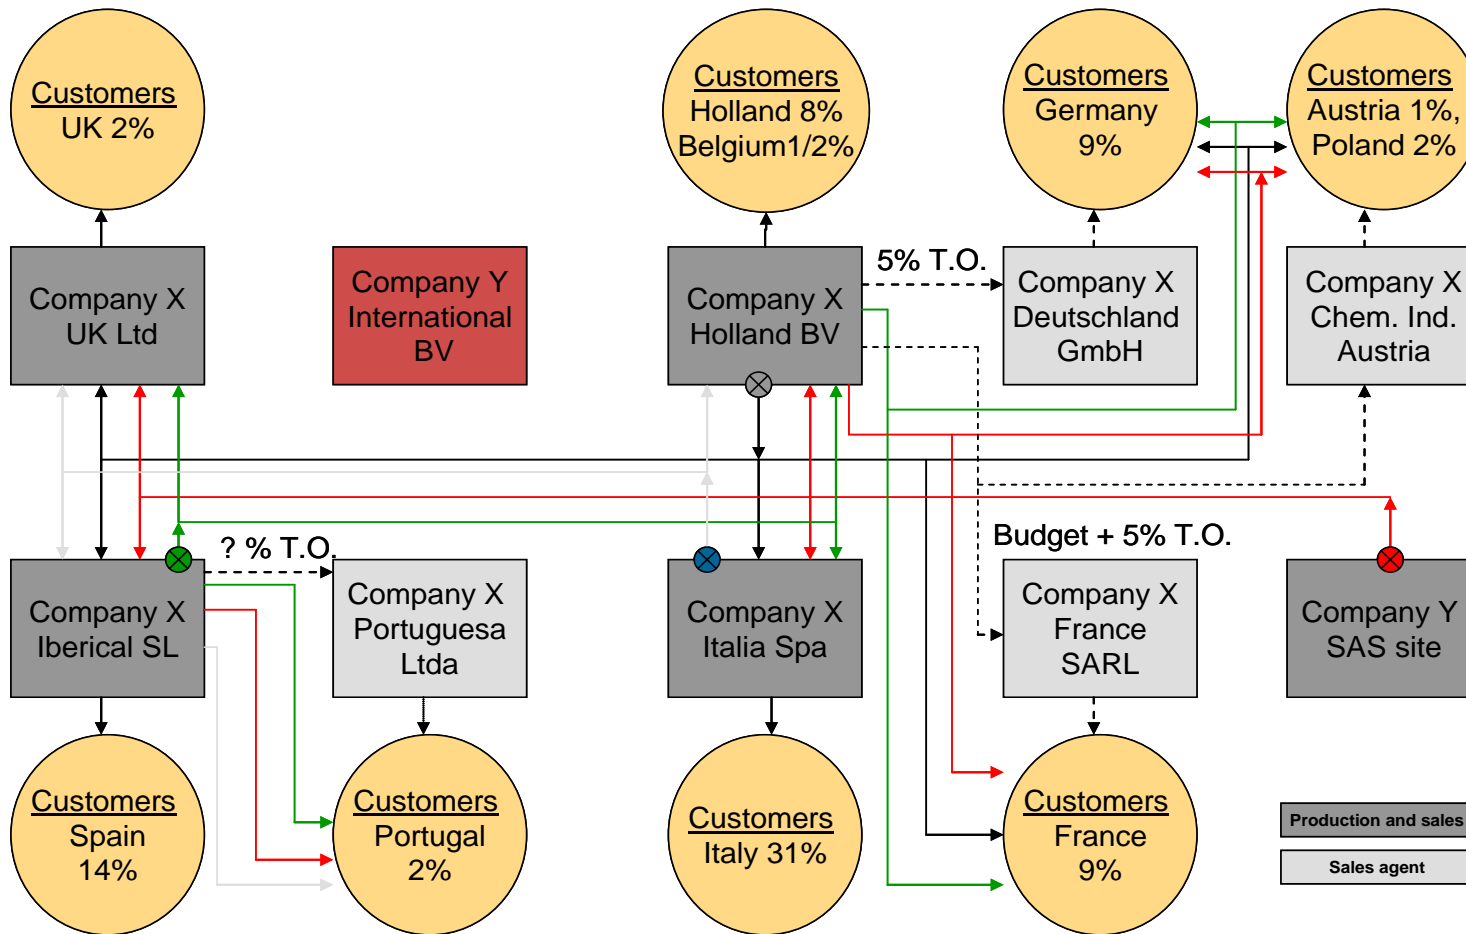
Customers
UK 2%

Customers
Holland 8%
Belgium1/2%

Customers
Germany
9%

Customers
Austria 1%,
Poland 2%

Company X
UK Ltd

Company Y
International
BV

Company X
Holland BV

5% T.O.

Company X
Deutschland
GmbH

Company X
Chem. Ind.
Austria

? % T.O.

Budget + 5% T.O.

Company X
Iberical SL

Company X
Portuguesa
Ltda

Company X
Italia Spa

Company X
France
SARL

Company Y
SAS site

Customers
Spain
14%

Customers
Portugal
2%

Customers
Italy 31%

Customers
France
9%

Production and sales

Sales agent